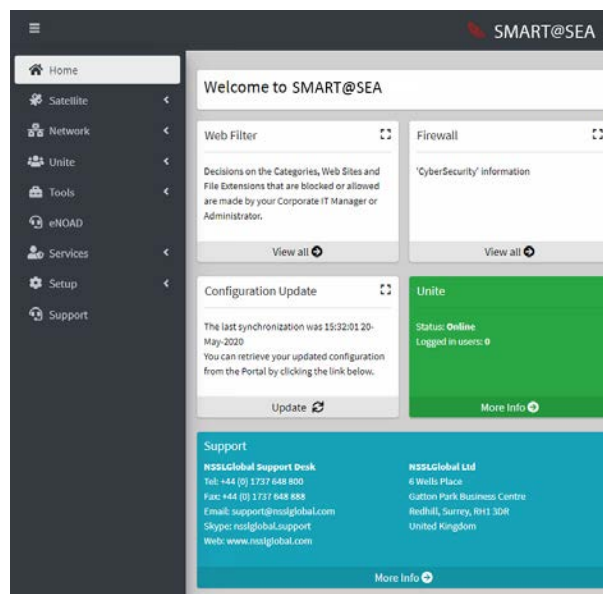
SMART@SEA

Home
Satellite
Network
Unite
Tools
eNOAD
Services
Setup
Support

Welcome to SMART@SEA

Web Filter

Decisions on the Categories, Web Sites and File Extensions that are blocked or allowed are made by your Corporate IT Manager or Administrator.

View all

Firewall

'CyberSecurity' information

View all

Configuration Update

The last synchronization was 15:32:01 20-May-2020
You can retrieve your updated configuration from the Portal by clicking the link below.

Update

Unite

Status: Online
Logged in users: 0

More Info

Support

NSSLGlobal Support Desk
Tel: +44 (0) 1737 648 800
Fax: +44 (0) 1737 648 888
Email: support@nsslglobal.com
Skype: nsslglobal.support
Web: www.nsslglobal.com

NSSLGlobal Ltd
6 Wells Place
Gatton Park Business Centre
Redhill, Surrey, RH1 3DR
United Kingdom

More Info